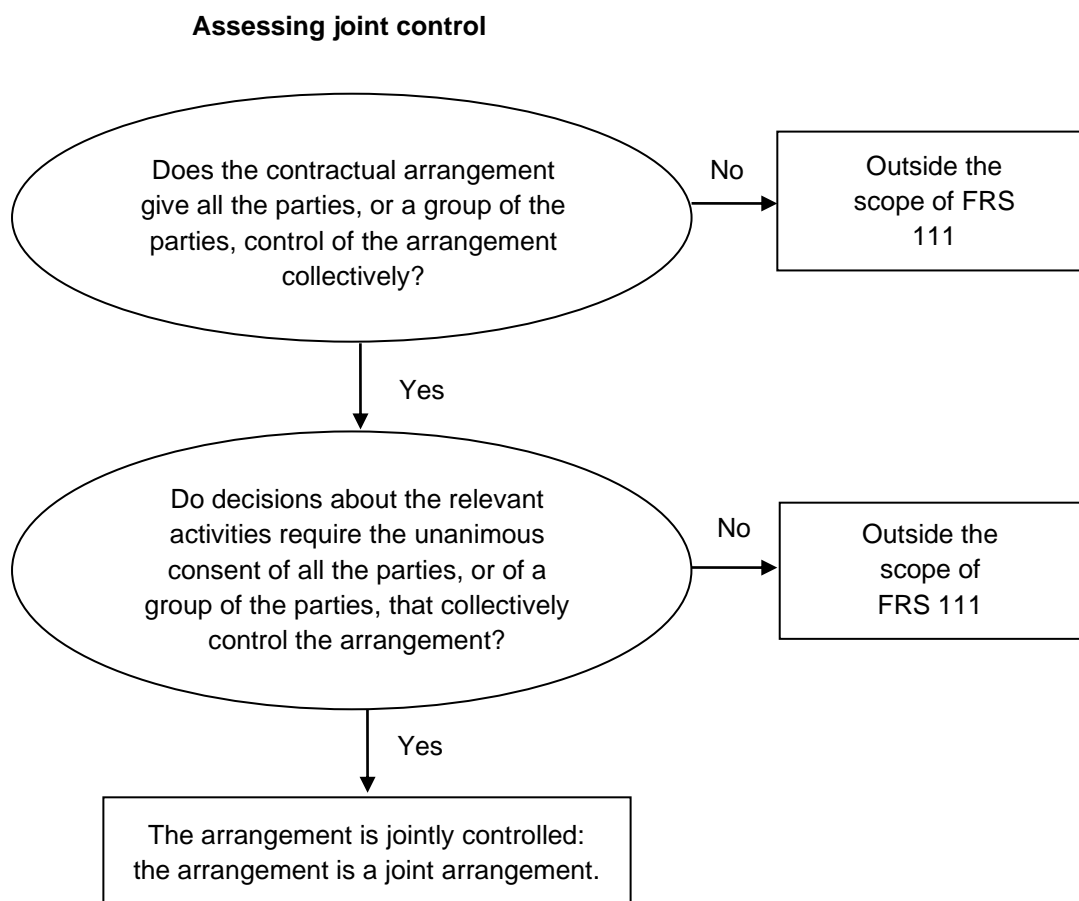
**Assessing joint control**

Does the contractual arrangement give all the parties, or a group of the parties, control of the arrangement collectively?

No

Outside the scope of FRS 111

Yes

Do decisions about the relevant activities require the unanimous consent of all the parties, or of a group of the parties, that collectively control the arrangement?

No

Outside the scope of FRS 111

Yes

The arrangement is jointly controlled: the arrangement is a joint arrangement.